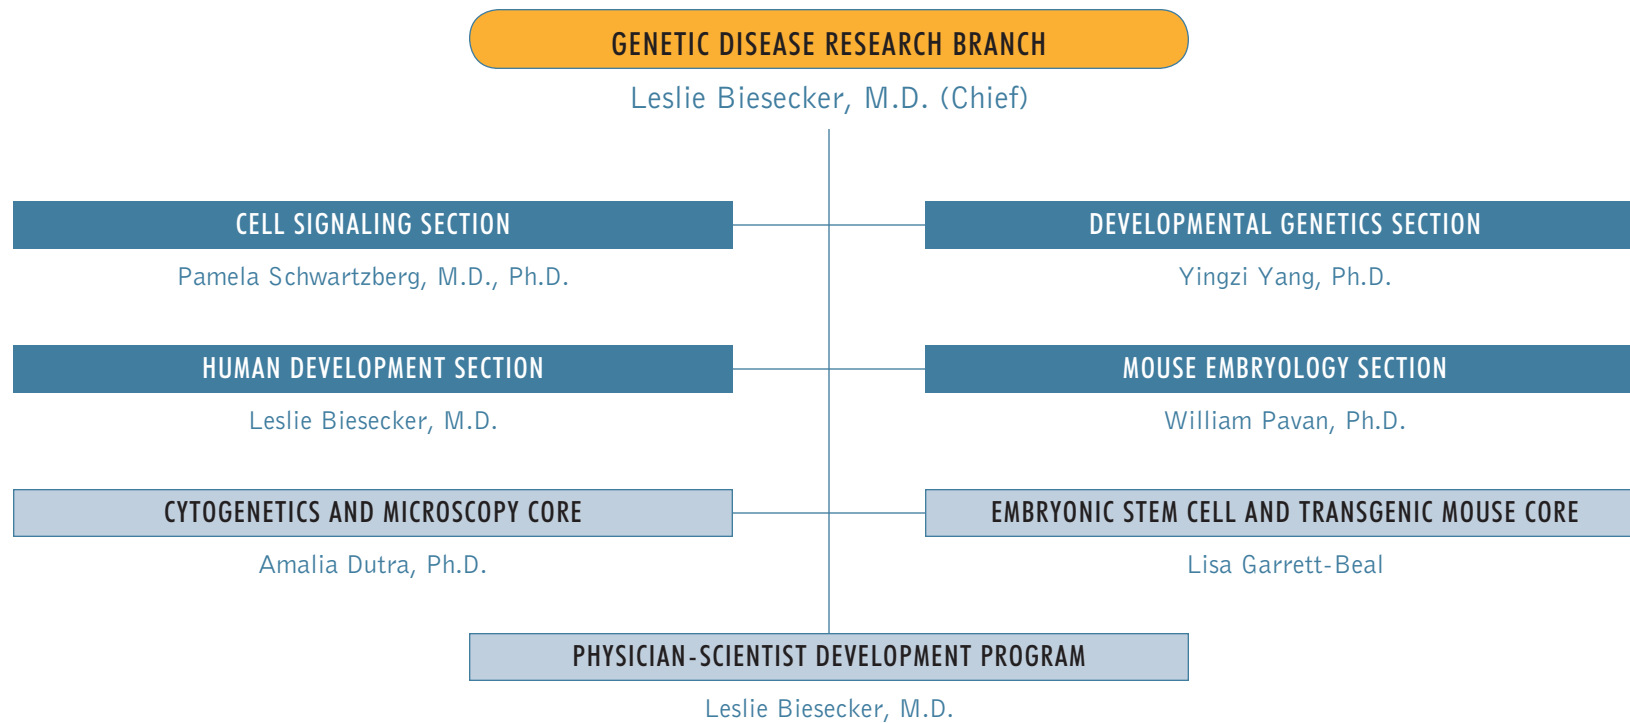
GENETIC DISEASE RESEARCH BRANCH
Leslie Biesecker, M.D. (Chief)

CELL SIGNALING SECTION
Pamela Schwartzberg, M.D., Ph.D.

DEVELOPMENTAL GENETICS SECTION
Yingzi Yang, Ph.D.

HUMAN DEVELOPMENT SECTION
Leslie Biesecker, M.D.

MOUSE EMBRYOLOGY SECTION
William Pavan, Ph.D.

CYTOGENETICS AND MICROSCOPY CORE
Amalia Dutra, Ph.D.

EMBRYONIC STEM CELL AND TRANSGENIC MOUSE CORE
Lisa Garrett-Beal

PHYSICIAN-SCIENTIST DEVELOPMENT PROGRAM
Leslie Biesecker, M.D.